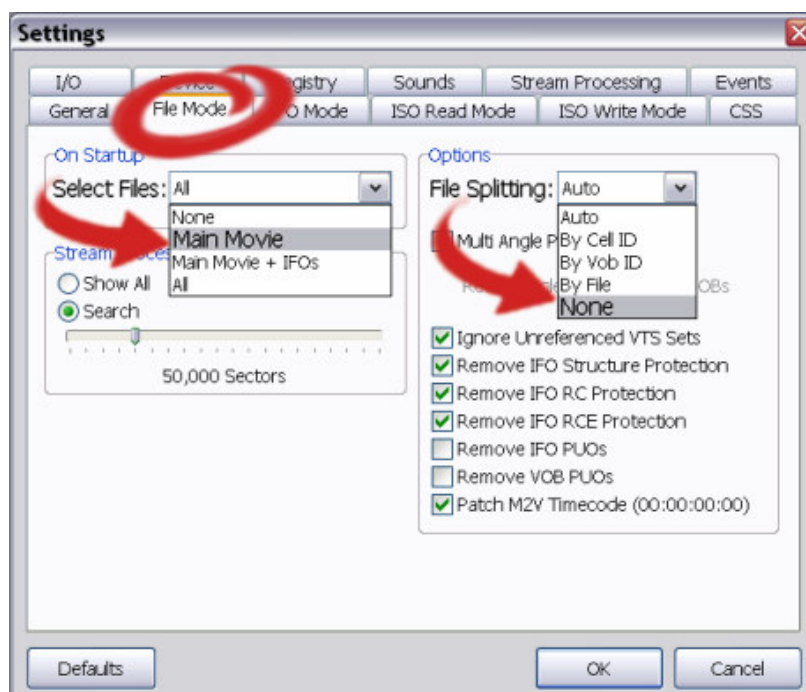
Settings

I/O
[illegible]
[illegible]gistry
Sounds
Stream Processing
Events
General
File Mode
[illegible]O Mode
ISO Read Mode
ISO Write Mode
CSS

On Startup
Select Files: All
None
Main Movie
Main Movie + IFOs
All

Stream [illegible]
Show All
Search

50,000 Sectors

Options
File Splitting: Auto
Auto
By Cell ID
By Vob ID
By File
None
Multi Angle P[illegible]
R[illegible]
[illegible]OBs
Ignore Unreferenced VTS Sets
Remove IFO Structure Protection
Remove IFO RC Protection
Remove IFO RCE Protection
Remove IFO PUOs
Remove VOB PUOs
Patch M2V Timecode (00:00:00:00)

Defaults
OK
Cancel